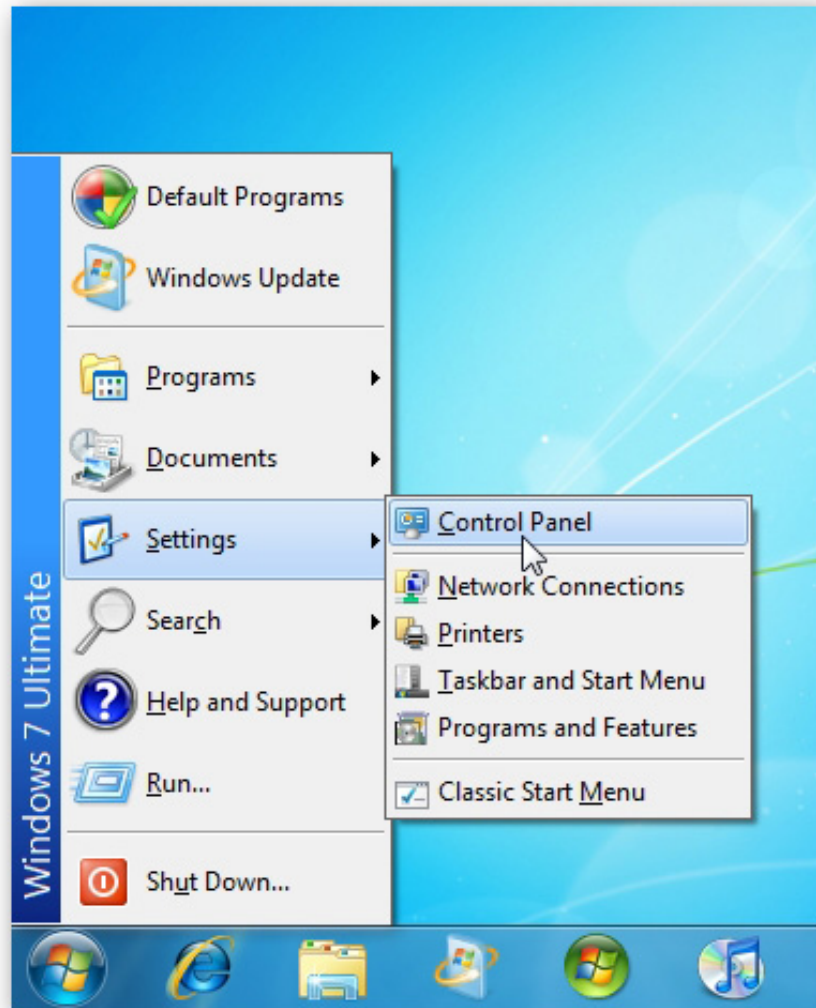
Windows 7 Ultimate

Default Programs
Windows Update
Programs
Documents
Settings
Search
Help and Support
Run...
Shut Down...

Control Panel
Network Connections
Printers
Taskbar and Start Menu
Programs and Features
Classic Start Menu